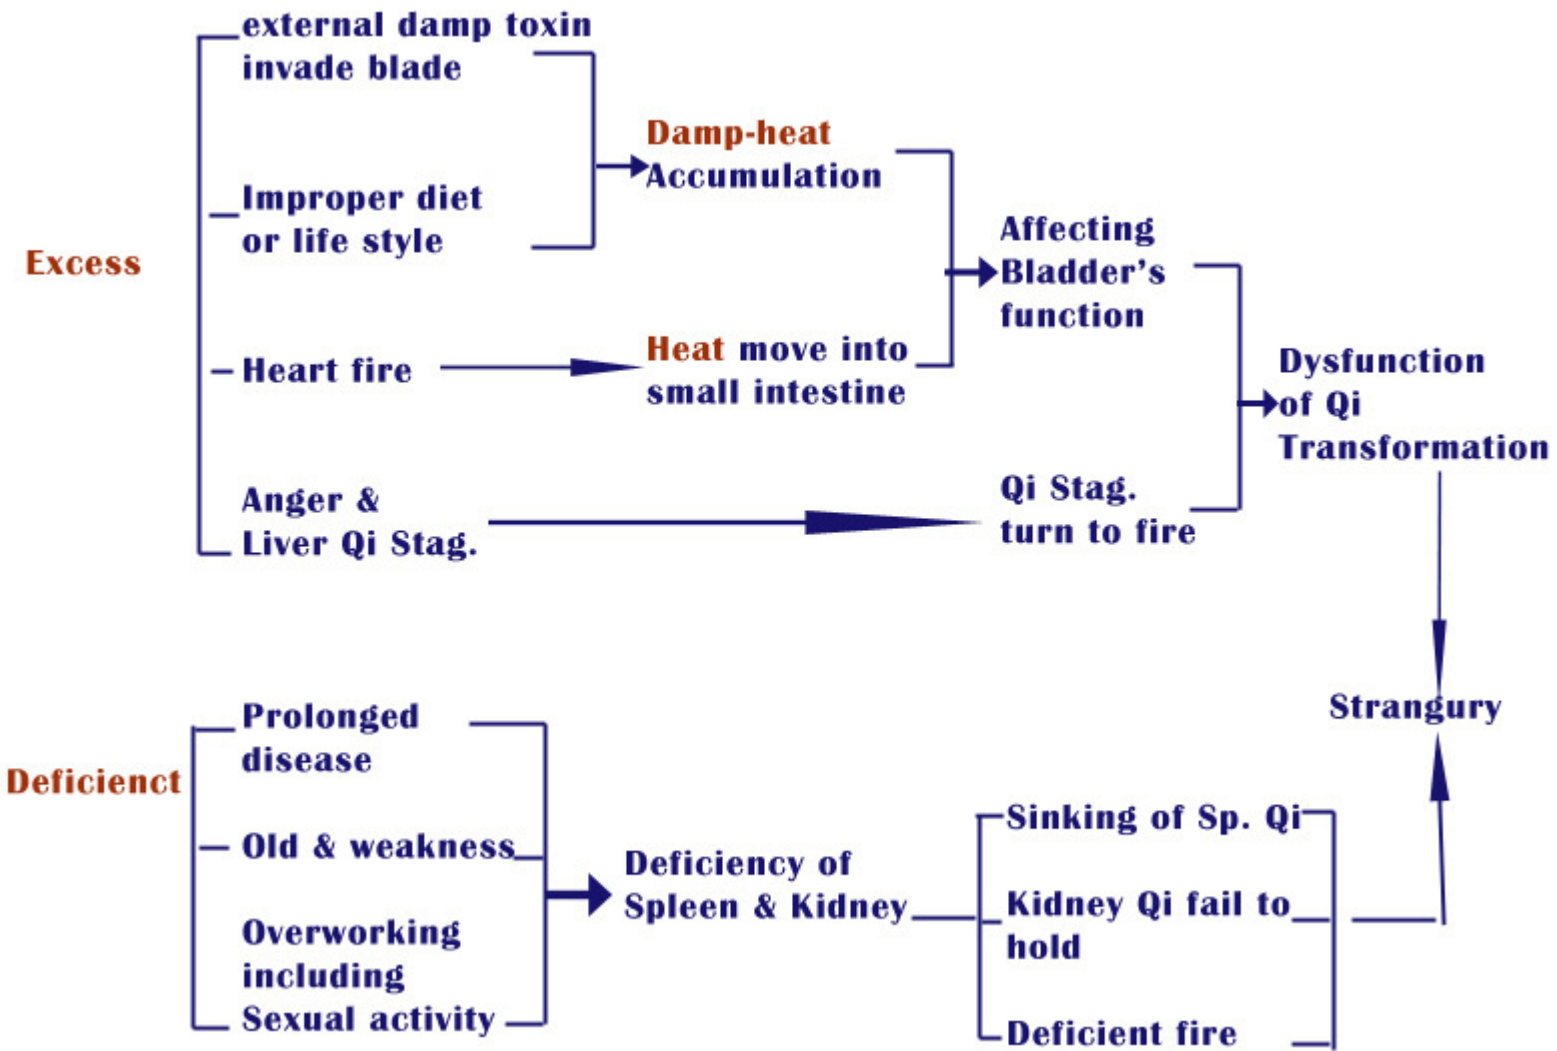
Excess

external damp toxin invade blade

Improper diet or life style

Heart fire

Anger & Liver Qi Stag.

Damp-heat Accumulation

Heat move into small intestine

Affecting Bladder's function

Qi Stag. turn to fire

Dysfunction of Qi Transformation

Strangury

Deficienct

Prolonged disease

Old & weakness

Overworking including Sexual activity

Deficiency of Spleen & Kidney

Sinking of Sp. Qi

Kidney Qi fail to hold

Deficient fire